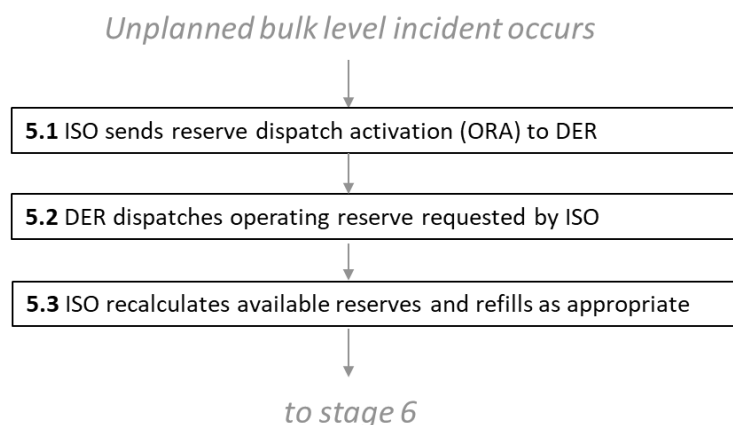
Unplanned bulk level incident occurs

5.1 ISO sends reserve dispatch activation (ORA) to DER

5.2 DER dispatches operating reserve requested by ISO

5.3 ISO recalculates available reserves and refills as appropriate

to stage 6